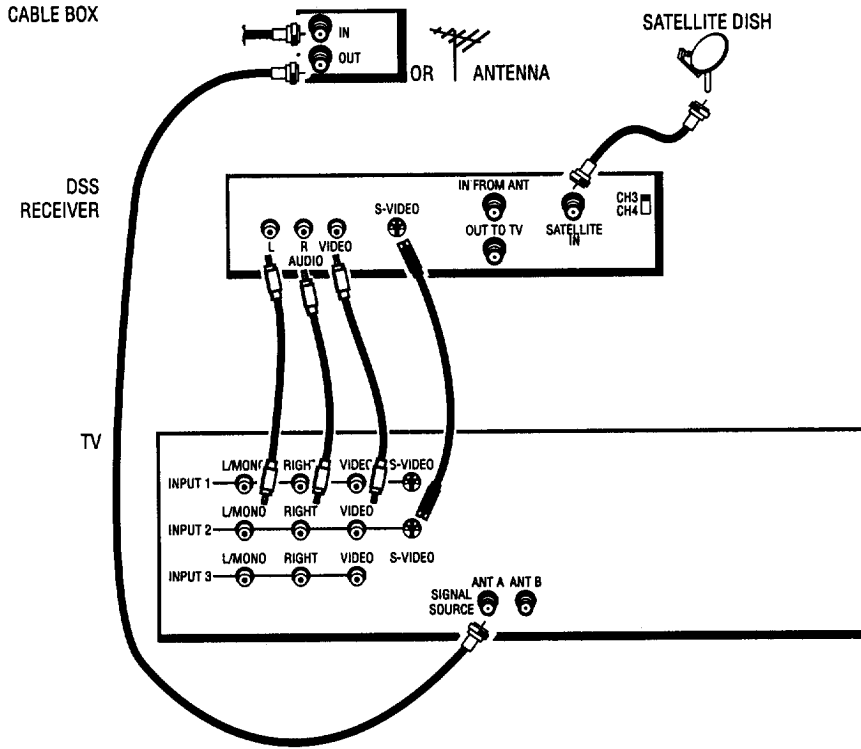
CABLE BOX

IN

OUT

OR

ANTENNA

SATELLITE DISH

DSS RECEIVER

L

R

VIDEO

AUDIO

S-VIDEO

IN FROM ANT

OUT TO TV

SATELLITE IN

CH3

CH4

TV

INPUT 1

L/MONO

RIGHT

VIDEO

S-VIDEO

INPUT 2

L/MONO

RIGHT

VIDEO

INPUT 3

L/MONO

RIGHT

VIDEO

S-VIDEO

SIGNAL SOURCE

ANT A

ANT B